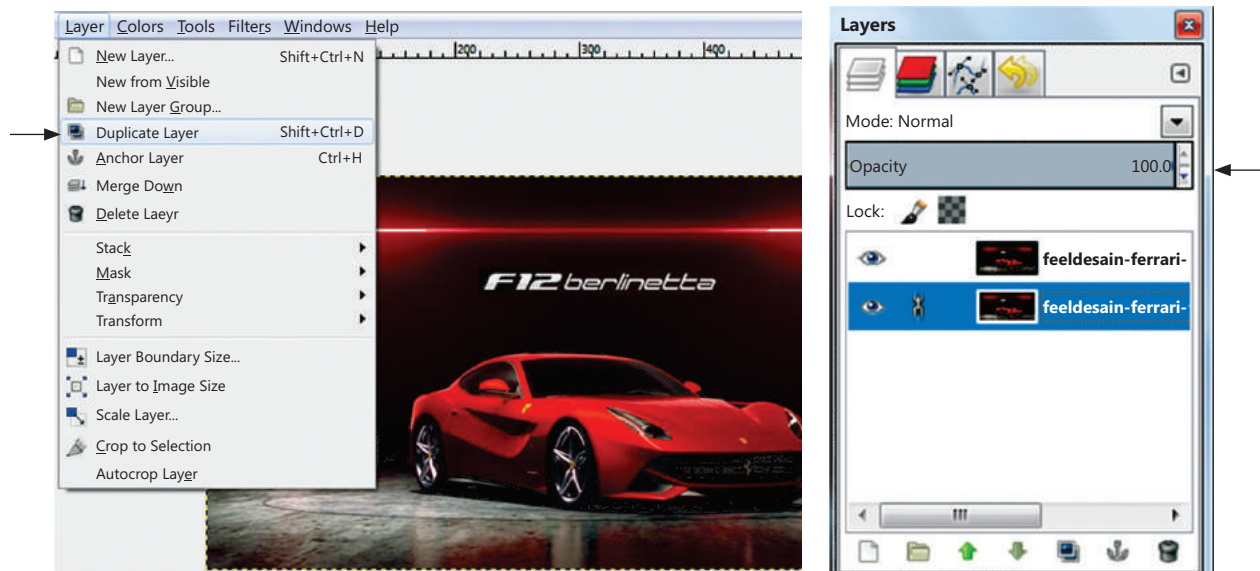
Layer Colors Tools Filters Windows Help

200 300 400

New Layer... Shift+Ctrl+N
New from Visible
New Layer Group...
Duplicate Layer Shift+Ctrl+D
Anchor Layer Ctrl+H
Merge Down
Delete Laeyr
Stack
Mask
Transparency
Transform
Layer Boundary Size...
Layer to Image Size
Scale Layer...
Crop to Selection
Autocrop Layer

F12 berlinetta

Layers
Mode: Normal
Opacity 100.0
Lock:
feeldesain-ferrari-
feeldesain-ferrari-